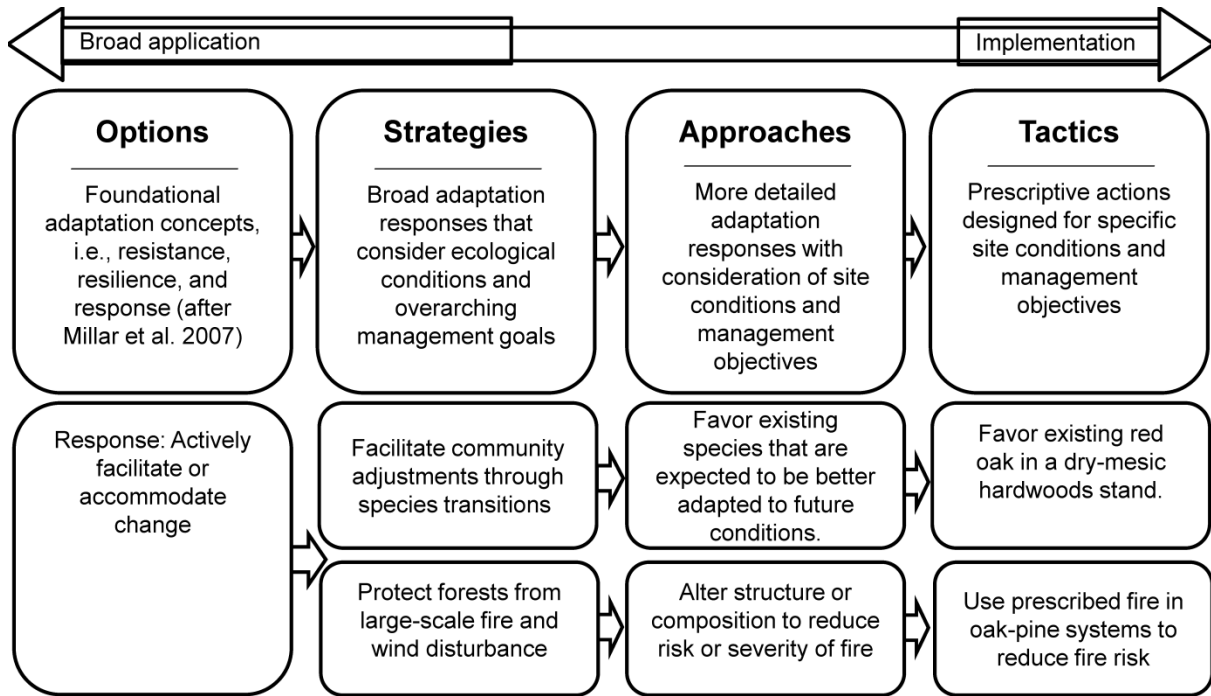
Broad application

Implementation

Options

Foundational adaptation concepts, i.e., resistance, resilience, and response (after Millar et al. 2007)

Strategies

Broad adaptation responses that consider ecological conditions and overarching management goals

Approaches

More detailed adaptation responses with consideration of site conditions and management objectives

Tactics

Prescriptive actions designed for specific site conditions and management objectives

Response: Actively facilitate or accommodate change

Facilitate community adjustments through species transitions

Favor existing species that are expected to be better adapted to future conditions.

Favor existing red oak in a dry-mesic hardwoods stand.

Protect forests from large-scale fire and wind disturbance

Alter structure or composition to reduce risk or severity of fire

Use prescribed fire in oak-pine systems to reduce fire risk